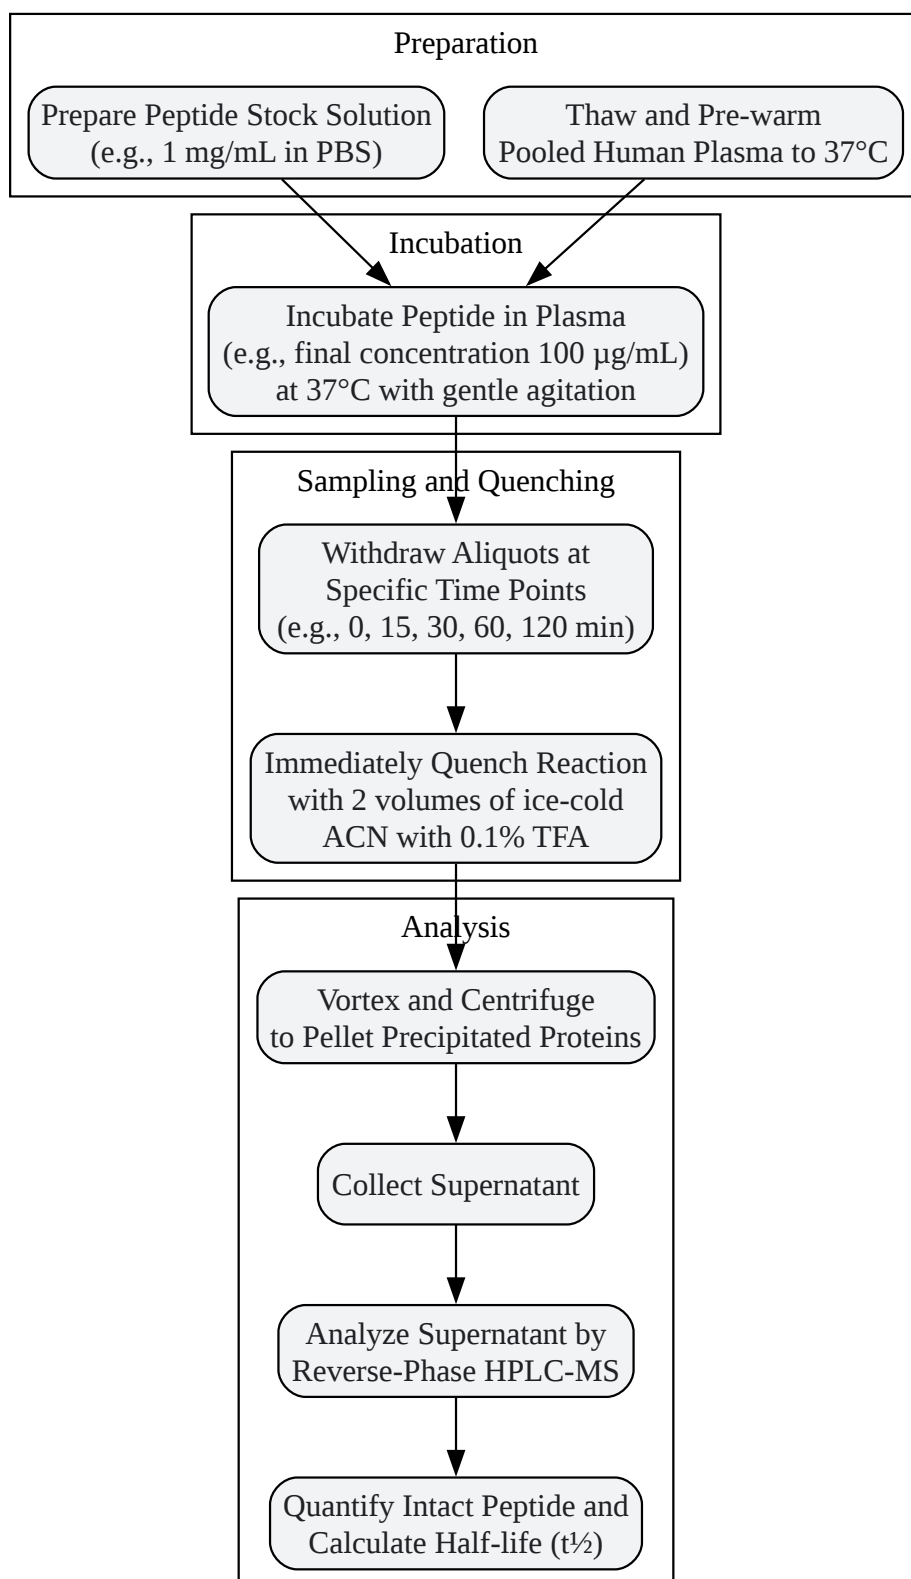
Preparation

Prepare Peptide Stock Solution (e.g., 1 mg/mL in PBS)

Thaw and Pre-warm Pooled Human Plasma to 37°C

Incubation

Incubate Peptide in Plasma (e.g., final concentration 100 µg/mL) at 37°C with gentle agitation

Sampling and Quenching

Withdraw Aliquots at Specific Time Points (e.g., 0, 15, 30, 60, 120 min)

Immediately Quench Reaction with 2 volumes of ice-cold ACN with 0.1% TFA

Analysis

Vortex and Centrifuge to Pellet Precipitated Proteins

Collect Supernatant

Analyze Supernatant by Reverse-Phase HPLC-MS

Quantify Intact Peptide and Calculate Half-life (t½)